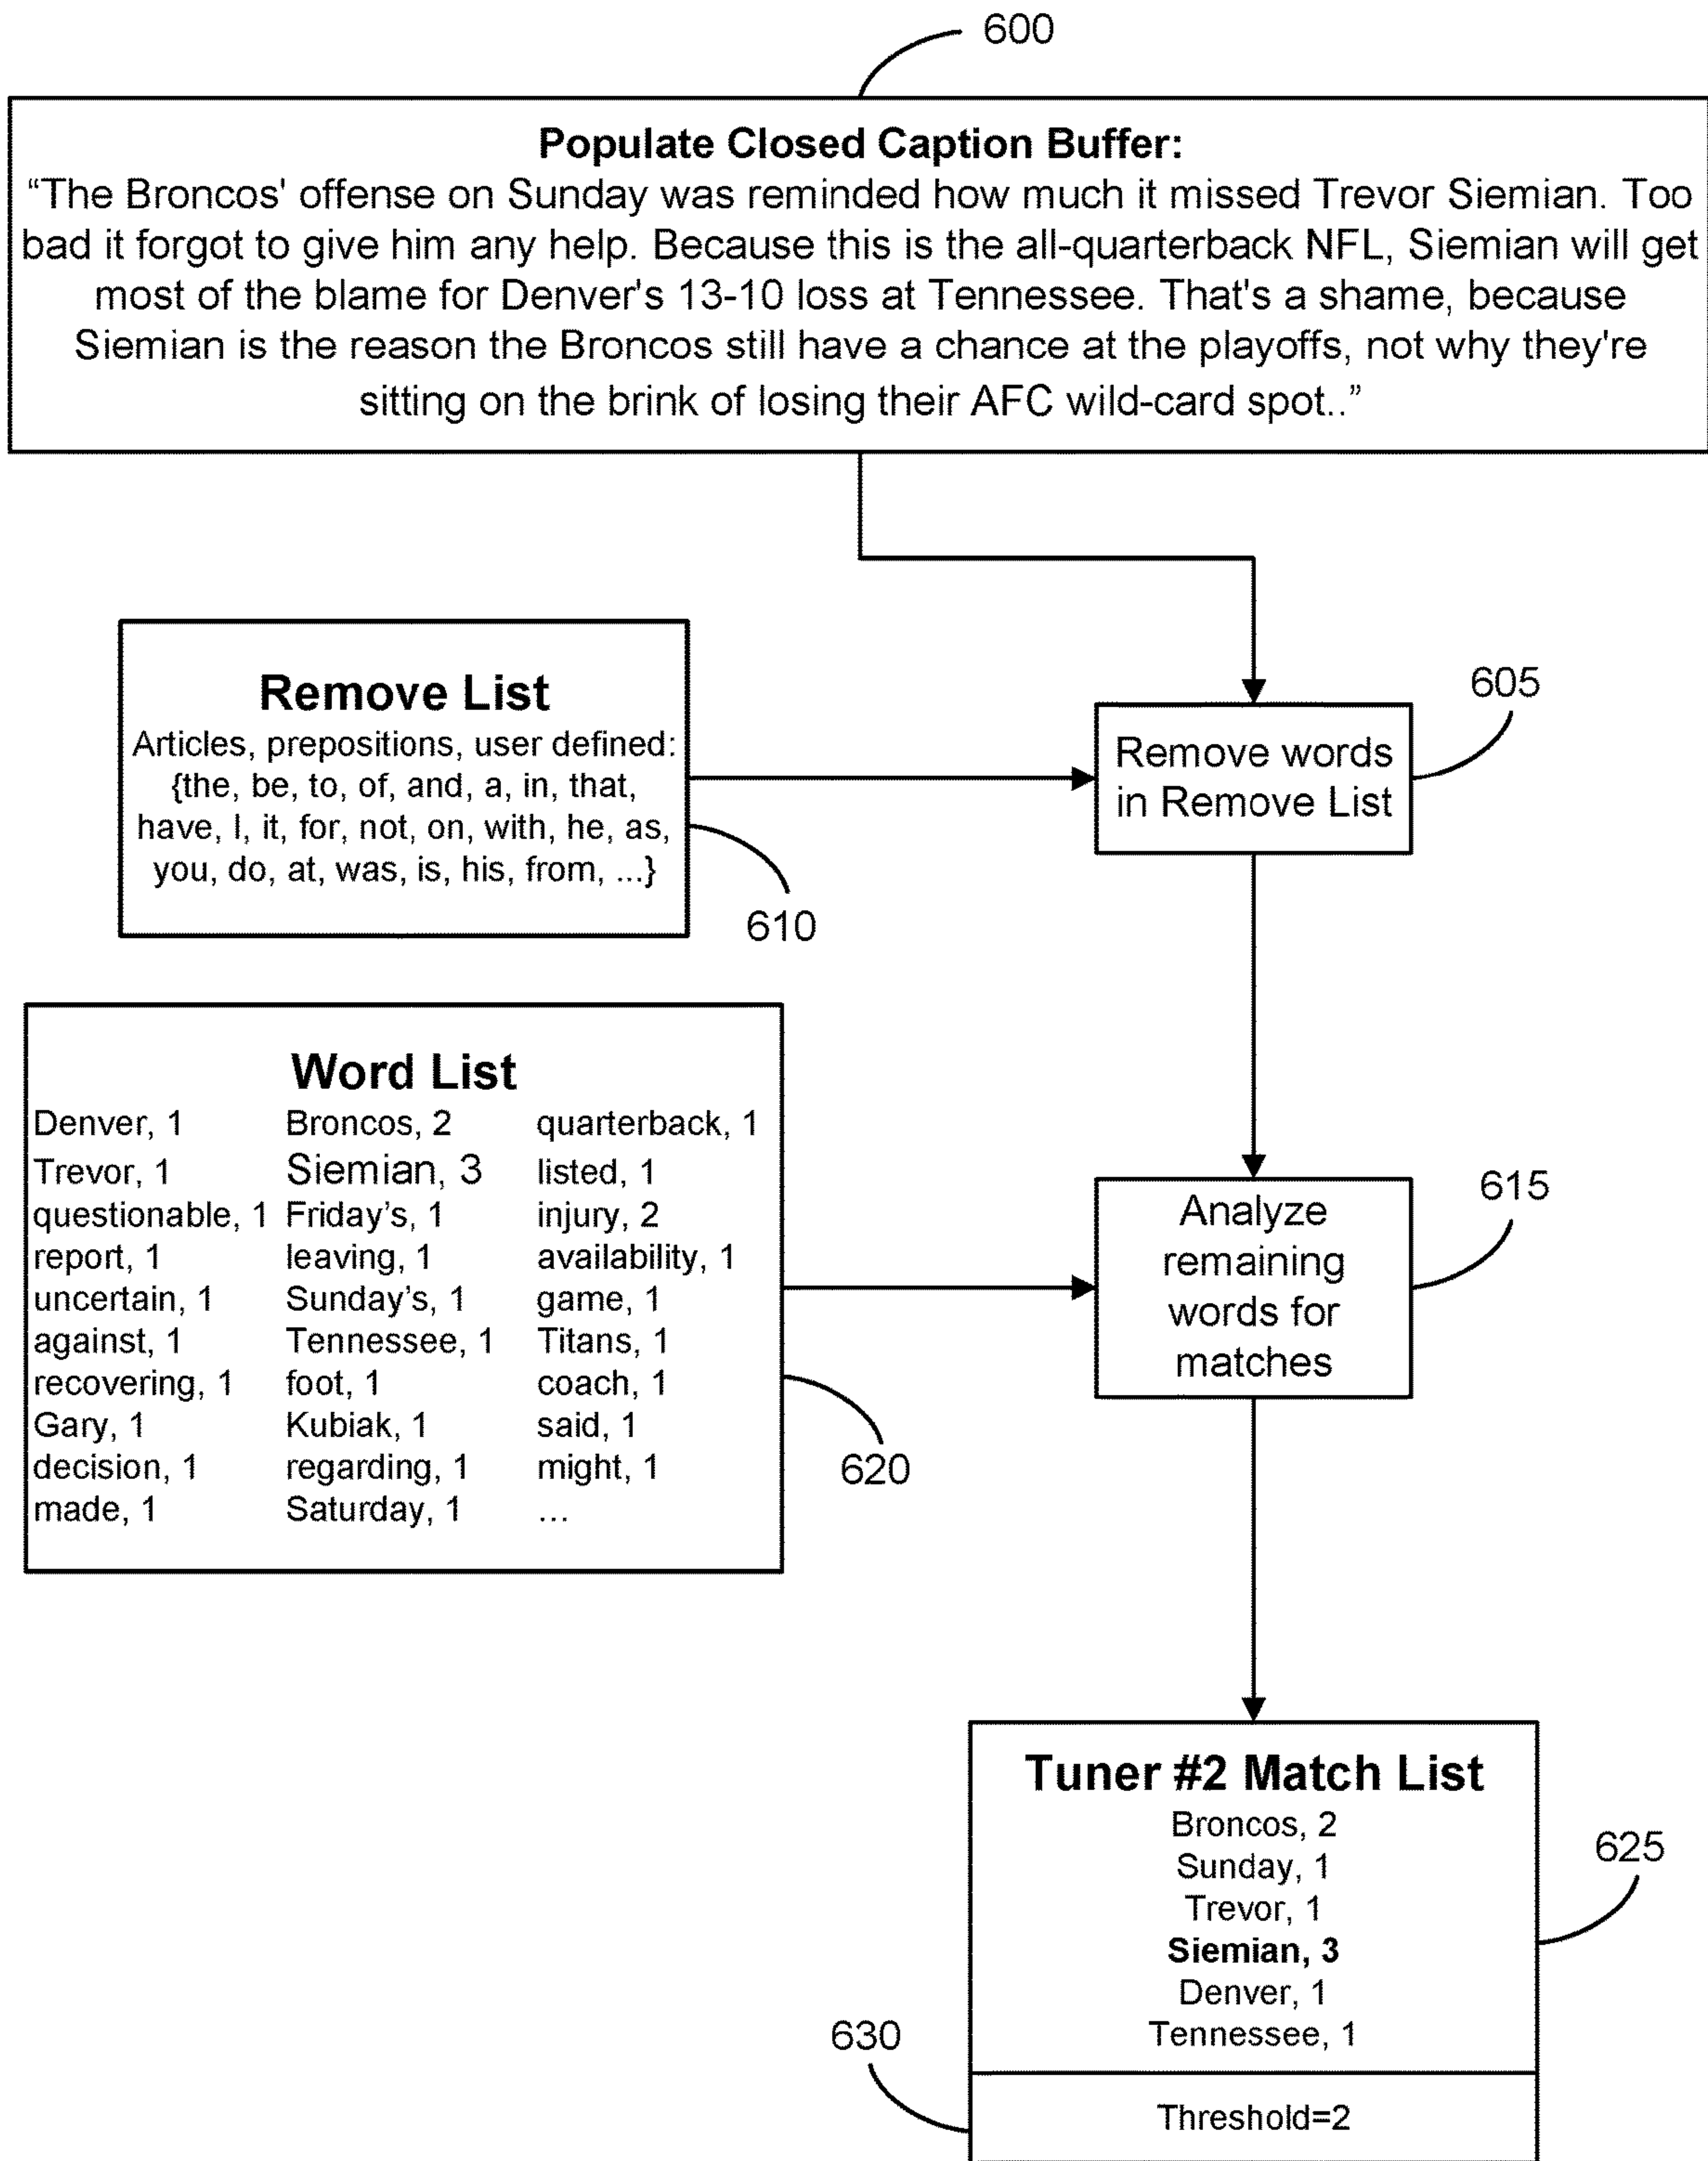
600

**Populate Closed Caption Buffer:**
“The Broncos' offense on Sunday was reminded how much it missed Trevor Siemian. Too bad it forgot to give him any help. Because this is the all-quarterback NFL, Siemian will get most of the blame for Denver's 13-10 loss at Tennessee. That's a shame, because Siemian is the reason the Broncos still have a chance at the playoffs, not why they're sitting on the brink of losing their AFC wild-card spot..”

**Remove List**
Articles, prepositions, user defined: {the, be, to, of, and, a, in, that, have, I, it, for, not, on, with, he, as, you, do, at, was, is, his, from, ...}

610

Remove words in Remove List

605

**Word List**

| | | |
|---|---|---|
| Denver, 1 | Broncos, 2 | quarterback, 1 |
| Trevor, 1 | Siemian, 3 | listed, 1 |
| questionable, 1 | Friday’s, 1 | injury, 2 |
| report, 1 | leaving, 1 | availability, 1 |
| uncertain, 1 | Sunday’s, 1 | game, 1 |
| against, 1 | Tennessee, 1 | Titans, 1 |
| recovering, 1 | foot, 1 | coach, 1 |
| Gary, 1 | Kubiak, 1 | said, 1 |
| decision, 1 | regarding, 1 | might, 1 |
| made, 1 | Saturday, 1 | ... |

620

Analyze remaining words for matches

615

**Tuner #2 Match List**
Broncos, 2
Sunday, 1
Trevor, 1
**Siemian, 3**
Denver, 1
Tennessee, 1

Threshold=2

625

630